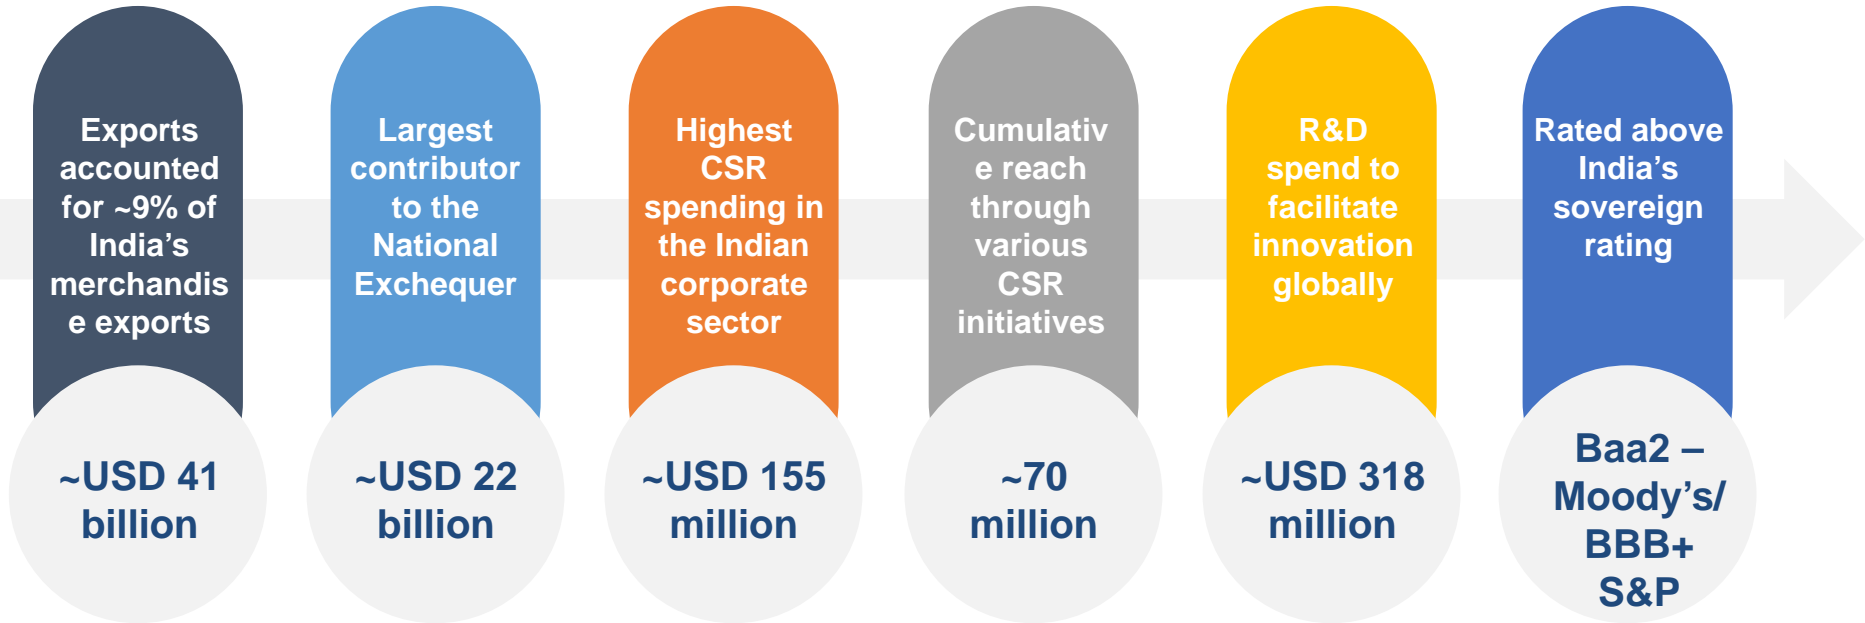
Exports accounted for ~9% of India’s merchandis e exports

~USD 41 billion

Largest contributor to the National Exchequer

~USD 22 billion

Highest CSR spending in the Indian corporate sector

~USD 155 million

Cumulativ e reach through various CSR initiatives

~70 million

R&D spend to facilitate innovation globally

~USD 318 million

Rated above India’s sovereign rating

Baa2 – Moody’s/ BBB+ S&P